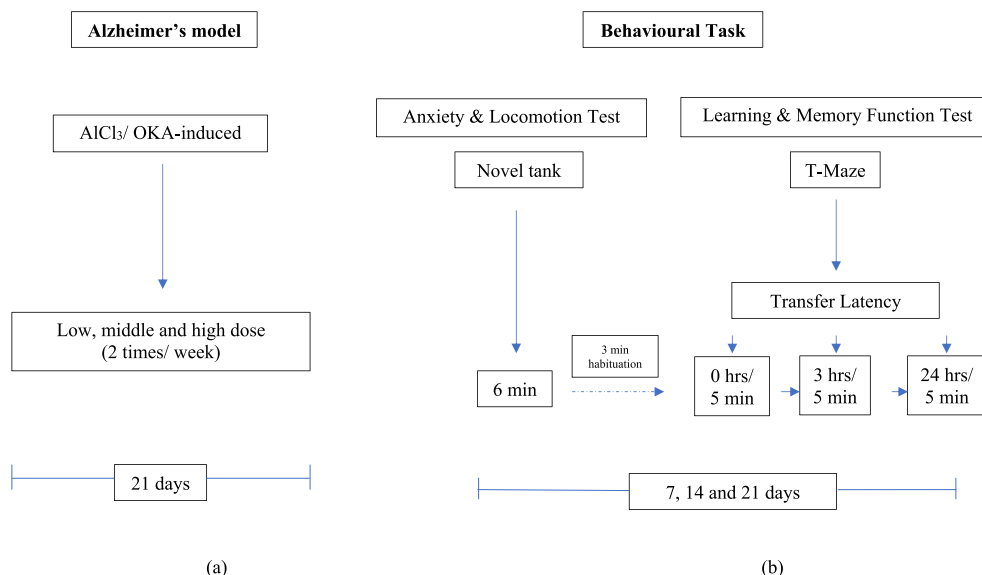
Alzheimer's model

AlCl$_3$/ OKA-induced

Low, middle and high dose (2 times/ week)

21 days

(a)

Behavioural Task

Anxiety & Locomotion Test

Novel tank

6 min

3 min habituation

Learning & Memory Function Test

T-Maze

Transfer Latency

0 hrs/ 5 min

3 hrs/ 5 min

24 hrs/ 5 min

7, 14 and 21 days

(b)